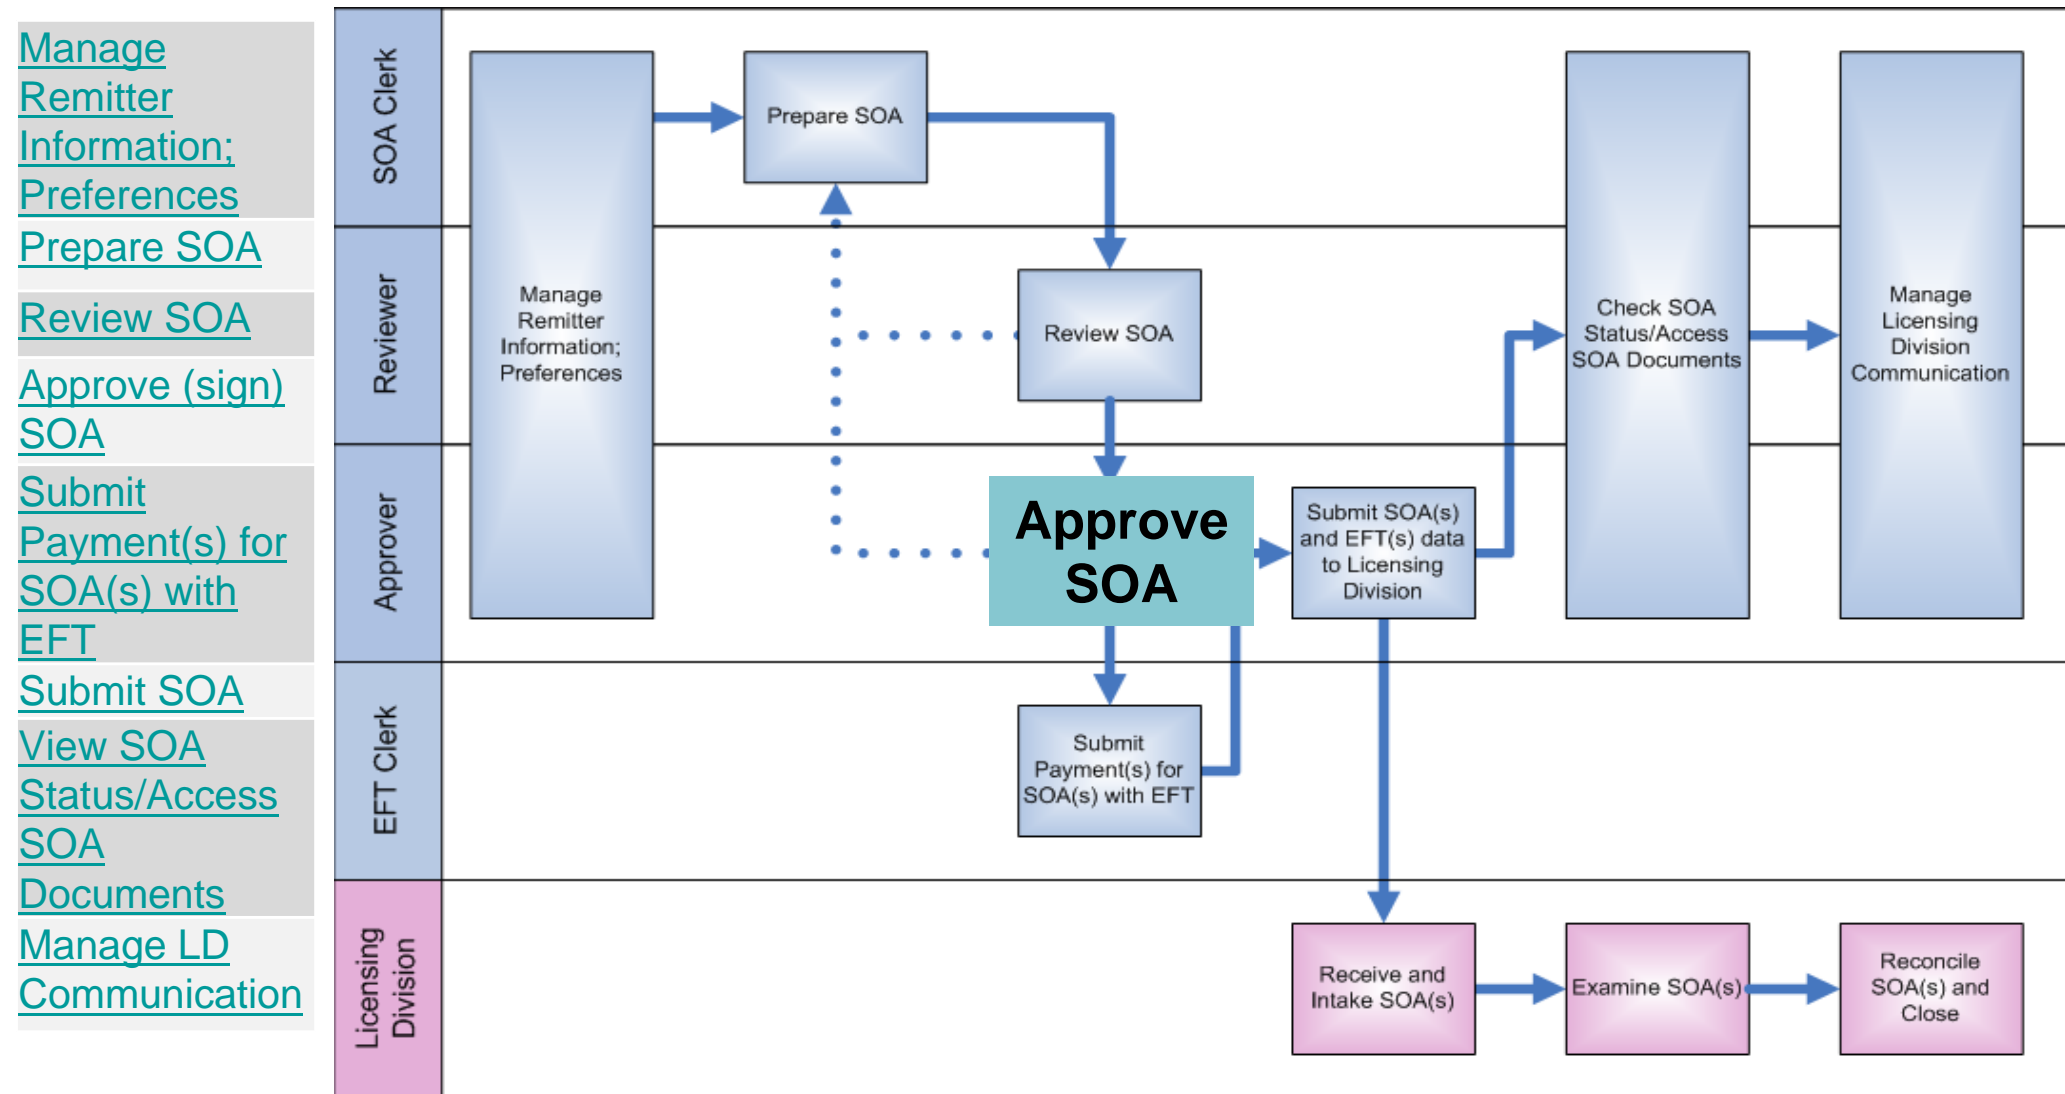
Manage Remitter Information; Preferences

Prepare SOA

Review SOA

Approve (sign) SOA

Submit Payment(s) for SOA(s) with EFT

Submit SOA

View SOA Status/Access SOA Documents

Manage LD Communication

SOA Clerk

Reviewer

Approver

EFT Clerk

Licensing Division

Manage Remitter Information; Preferences

Prepare SOA

Review SOA

Approve SOA

Submit SOA(s) and EFT(s) data to Licensing Division

Check SOA Status/Access SOA Documents

Manage Licensing Division Communication

Submit Payment(s) for SOA(s) with EFT

Receive and Intake SOA(s)

Examine SOA(s)

Reconcile SOA(s) and Close